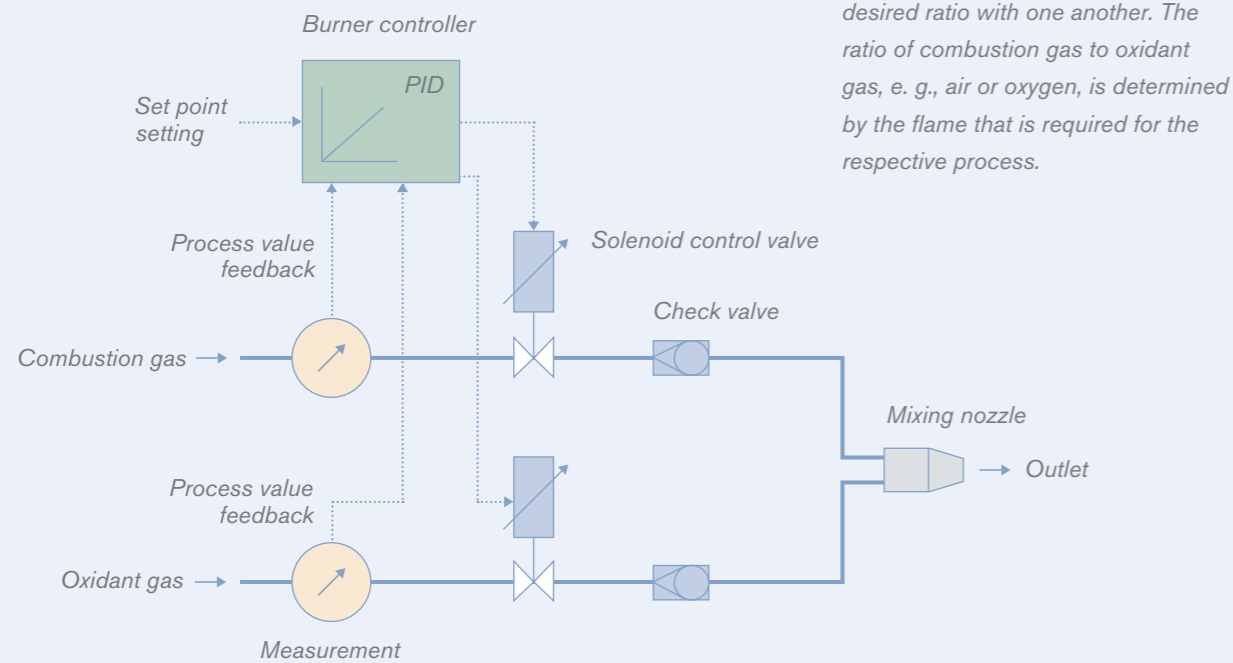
desired ratio with one another. The ratio of combustion gas to oxidant gas, e. g., air or oxygen, is determined by the flame that is required for the respective process.

Burner controller

PID

Set point setting

Process value feedback

Solenoid control valve

Check valve

Combustion gas

Mixing nozzle

Outlet

Process value feedback

Oxidant gas

Measurement